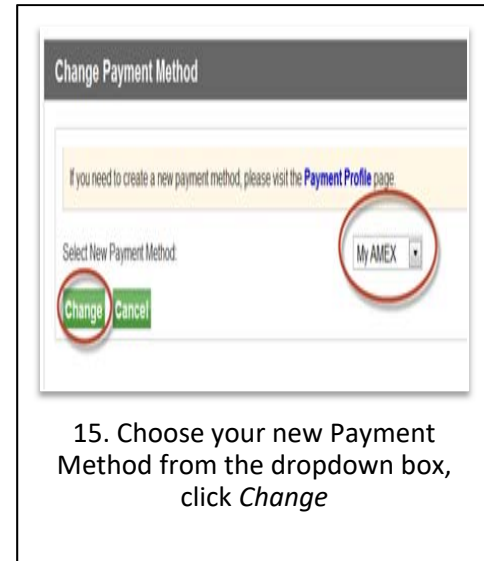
Change Payment Method

If you need to create a new payment method, please visit the Payment Profile page.

Select New Payment Method:

My AMEX

Change Cancel

15. Choose your new Payment Method from the dropdown box, click *Change*